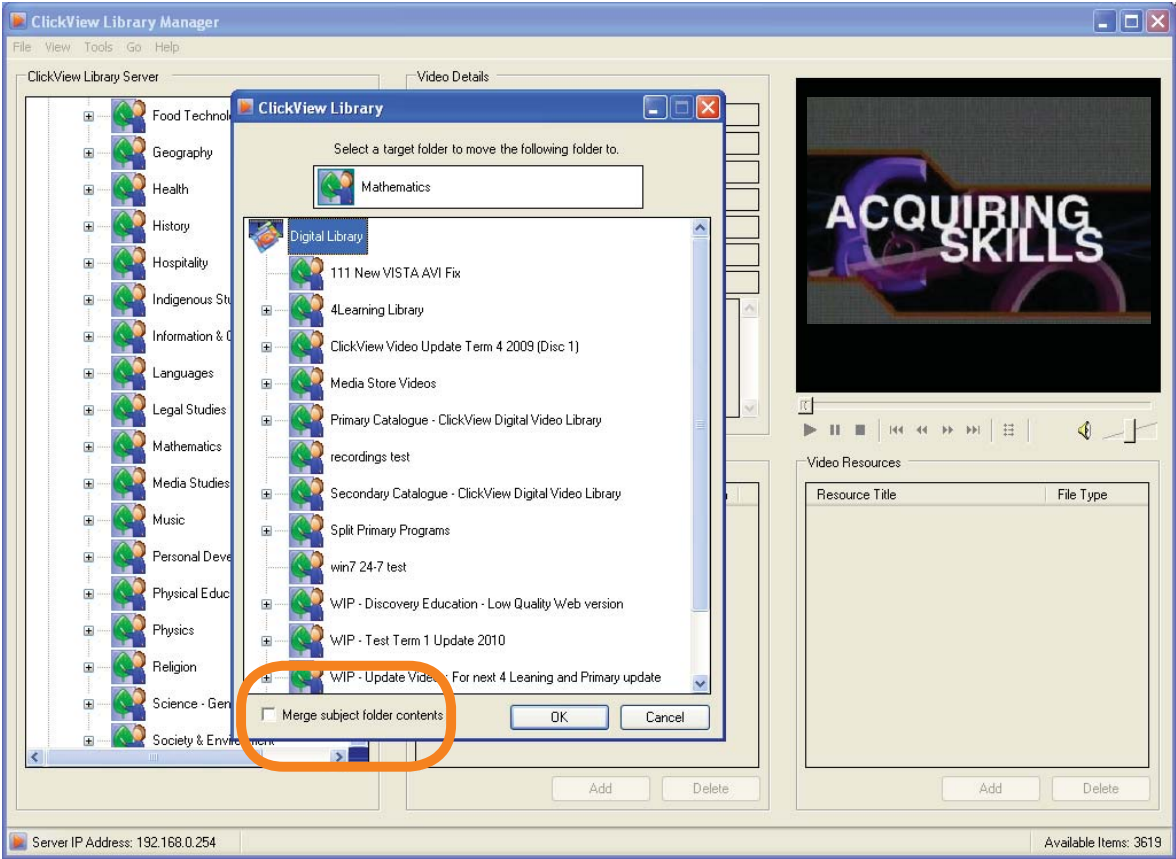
ClickView Library Manager

File View Tools Go Help

ClickView Library Server

Food Technol
Geography
Health
History
Hospitality
Indigenous Stu
Information & C
Languages
Legal Studies
Mathematics
Media Studies
Music
Personal Deve
Physical Educ
Physics
Religion
Science - Gen
Society & Environment

Video Details

ClickView Library

Select a target folder to move the following folder to.

Mathematics

Digital Library
111 New VISTA AVI Fix
4Learning Library
ClickView Video Update Term 4 2009 (Disc 1)
Media Store Videos
Primary Catalogue - ClickView Digital Video Library
recordings test
Secondary Catalogue - ClickView Digital Video Library
Split Primary Programs
win7 24-7 test
WIP - Discovery Education - Low Quality Web version
WIP - Test Term 1 Update 2010
WIP - Update Video - For next 4 Leaning and Primary update

Merge subject folder contents

OK

Cancel

ACQUIRING SKILLS

Video Resources

| Resource Title | File Type |
|---|---|

Add Delete

Add Delete

Server IP Address: 192.168.0.254

Available Items: 3619